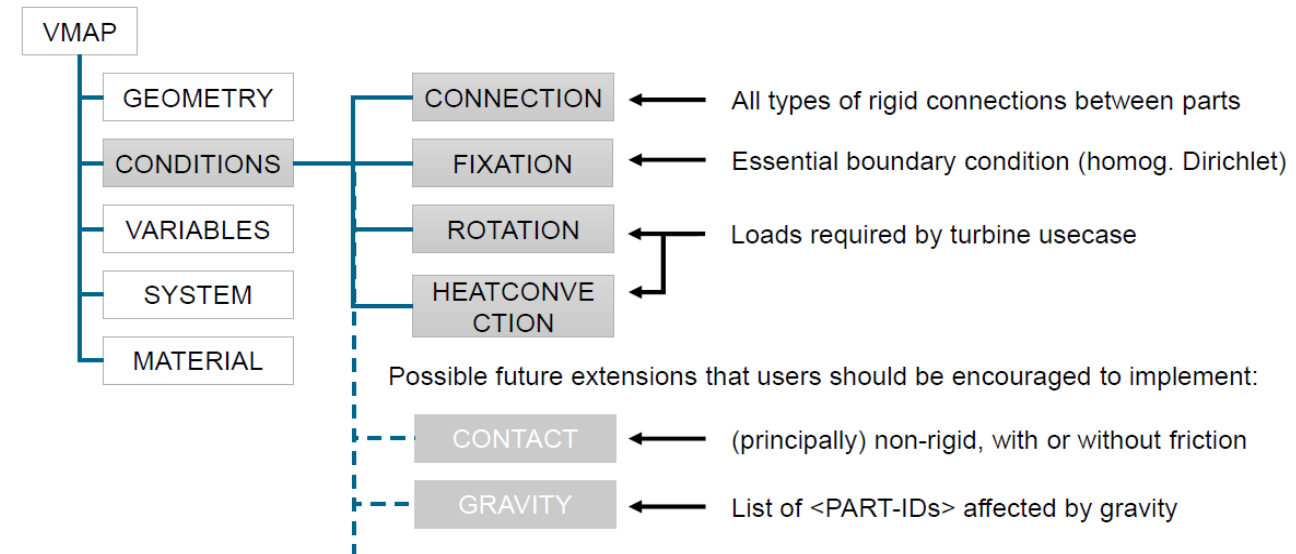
VMAP

GEOMETRY

CONDITIONS

VARIABLES

SYSTEM

MATERIAL

CONNECTION

FIXATION

ROTATION

HEATCONVECTION

All types of rigid connections between parts

Essential boundary condition (homog. Dirichlet)

Loads required by turbine usecase

Possible future extensions that users should be encouraged to implement:

CONTACT

(principally) non-rigid, with or without friction

GRAVITY

List of <PART-IDs> affected by gravity